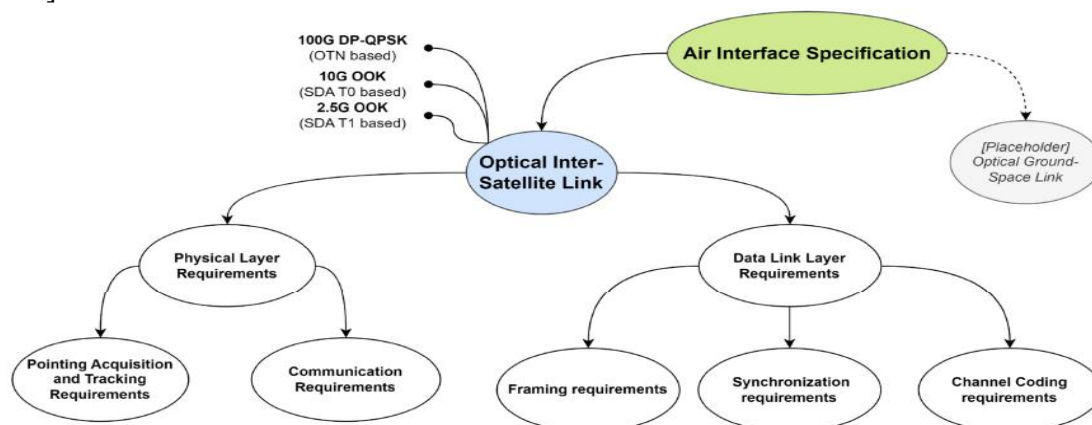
Air Interface Specification

100G DP-QPSK
(OTN based)
10G OOK
(SDA T0 based)
2.5G OOK
(SDA T1 based)

Optical Inter-Satellite Link

[Placeholder]
Optical Ground-Space Link

Physical Layer Requirements

Data Link Layer Requirements

Pointing Acquisition and Tracking Requirements

Communication Requirements

Framing requirements

Synchronization requirements

Channel Coding requirements